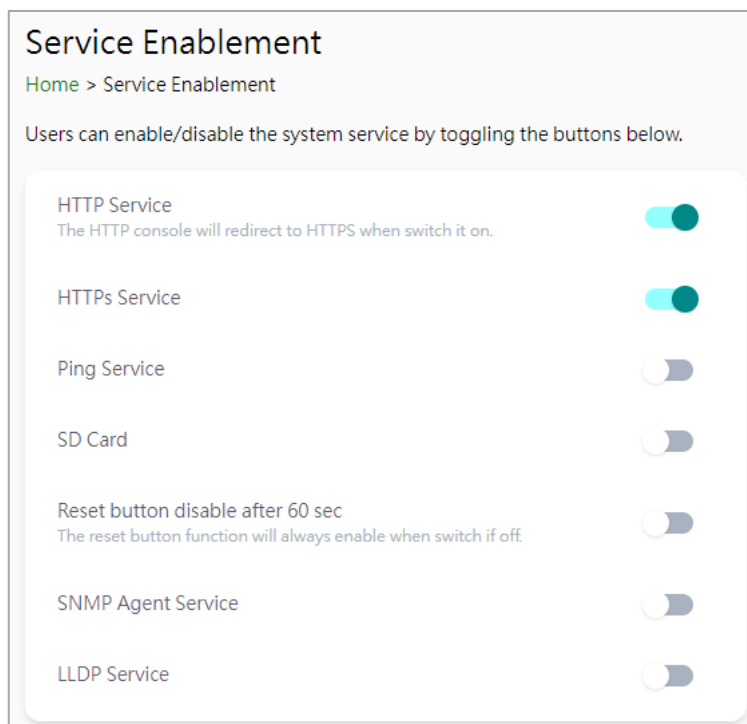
Service Enablement

Home > Service Enablement

Users can enable/disable the system service by toggling the buttons below.

HTTP Service
The HTTP console will redirect to HTTPS when switch it on.

HTTPs Service

Ping Service

SD Card

Reset button disable after 60 sec
The reset button function will always enable when switch if off.

SNMP Agent Service

LLDP Service